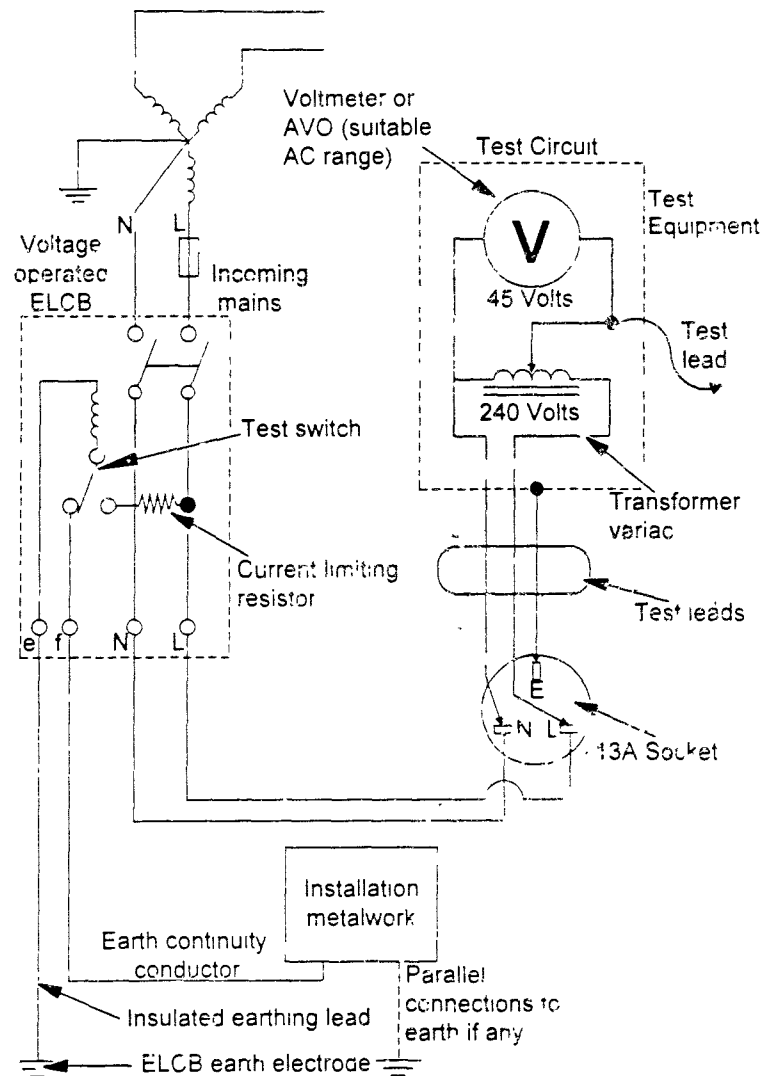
Voltmeter or AVO (suitable AC range)

Test Circuit

Test Equipment

V

45 Volts

Test lead

240 Volts

N

L

Voltage operatec ELCB

Incoming mains

Test switch

Current limiting resistor

Transformer variac

Test leads

e f N L

E

N L

13A Socket

Installation metalwork

Earth continuity conductor

Parallel connections to earth if any

Insulated earthing lead

ELCB earth electrode